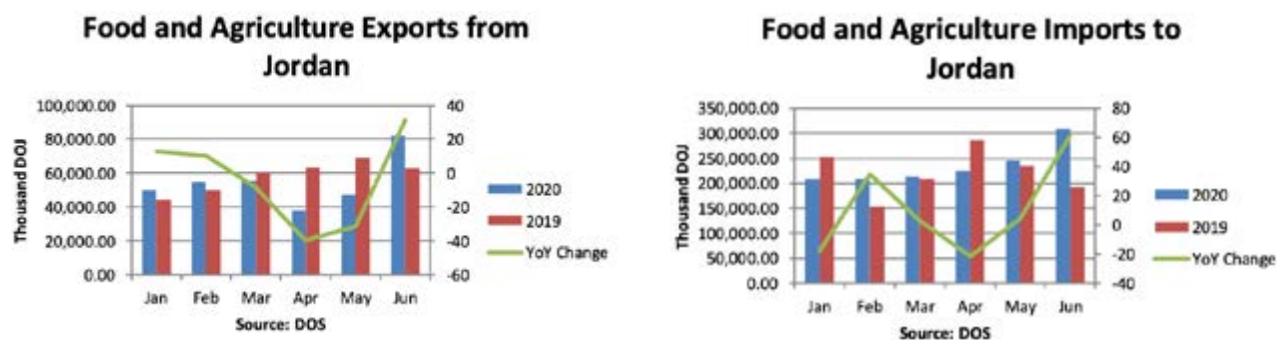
Food and Agriculture Exports from Jordan

100,000.00
80,000.00
60,000.00
40,000.00
20,000.00
0.00

40
20
0
-20
-40
-60

Thousand DOJ

Jan Feb Mar Apr May Jun

Source: DOS

2020
2019
YoY Change

Food and Agriculture Imports to Jordan

350,000.00
300,000.00
250,000.00
200,000.00
150,000.00
100,000.00
50,000.00
0.00

80
60
40
20
0
-20
-40

Thousand DOJ

Jan Feb Mar Apr May Jun

Source: DOS

2020
2019
YoY Change